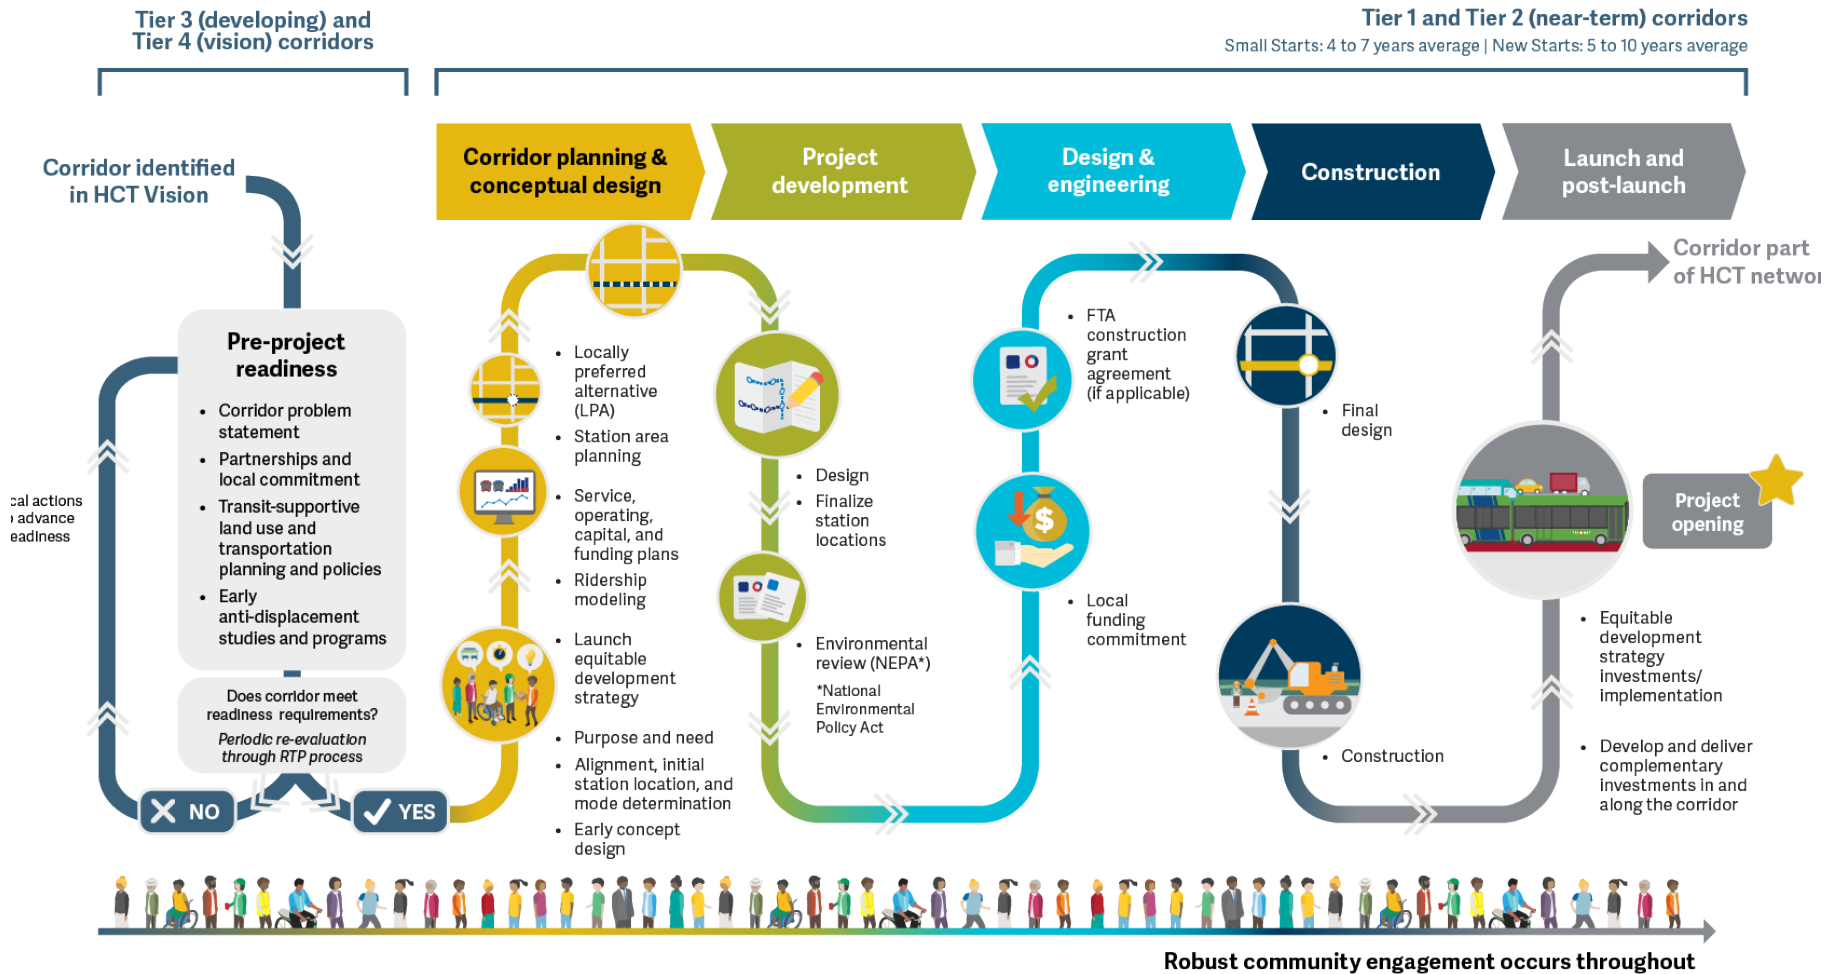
Tier 3 (developing) and Tier 4 (vision) corridors

Tier 1 and Tier 2 (near-term) corridors
Small Starts: 4 to 7 years average | New Starts: 5 to 10 years average

Corridor planning & conceptual design

Project development

Design & engineering

Construction

Launch and post-launch

Corridor identified in HCT Vision

Pre-project readiness
• Corridor problem statement
• Partnerships and local commitment
• Transit-supportive land use and transportation planning and policies
• Early anti-displacement studies and programs

Does corridor meet readiness requrements?
Periodic re-evaluation through RTP process

cal actions
advance
eadiness

NO

YES

• Locally preferred alternative (LPA)
• Station area planning
• Service, operating, capital, and funding plans
• Ridership modeling
• Launch equitable development strategy
• Purpose and need
• Alignment, initial station location, and mode determination
• Early concept design

• Design
• Finalize station locations
• Environmental review (NEPA*)
*National Environmental Policy Act

• FTA construction grant agreement (if applicable)
• Local funding commitment

• Final design
• Construction

Corridor part of HCT networ

Project opening

• Equitable development strategy investments/ implementation
• Develop and deliver complementary investments in and along the corridor

Robust community engagement occurs throughout